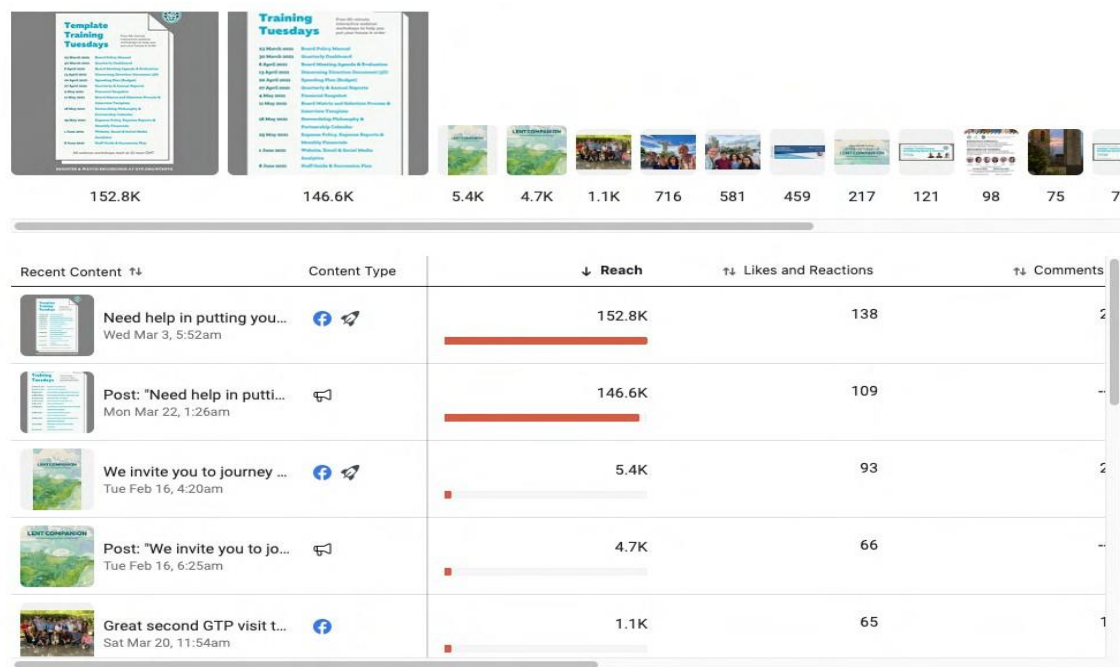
Template Training Tuesdays

Training Tuesdays

152.8K 146.6K 5.4K 4.7K 1.1K 716 581 459 217 121 98 75

| Recent Content | Content Type | Reach | Likes and Reactions | Comments |
|---|---|---|---|---|
| Need help in putting you... Wed Mar 3, 5:52am | | 152.8K | 138 | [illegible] |
| Post: "Need help in putti... Mon Mar 22, 1:26am | | 146.6K | 109 | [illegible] |
| We invite you to journey ... Tue Feb 16, 4:20am | | 5.4K | 93 | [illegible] |
| Post: "We invite you to jo... Tue Feb 16, 6:25am | | 4.7K | 66 | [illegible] |
| Great second GTP visit t... Sat Mar 20, 11:54am | | 1.1K | 65 | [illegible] |